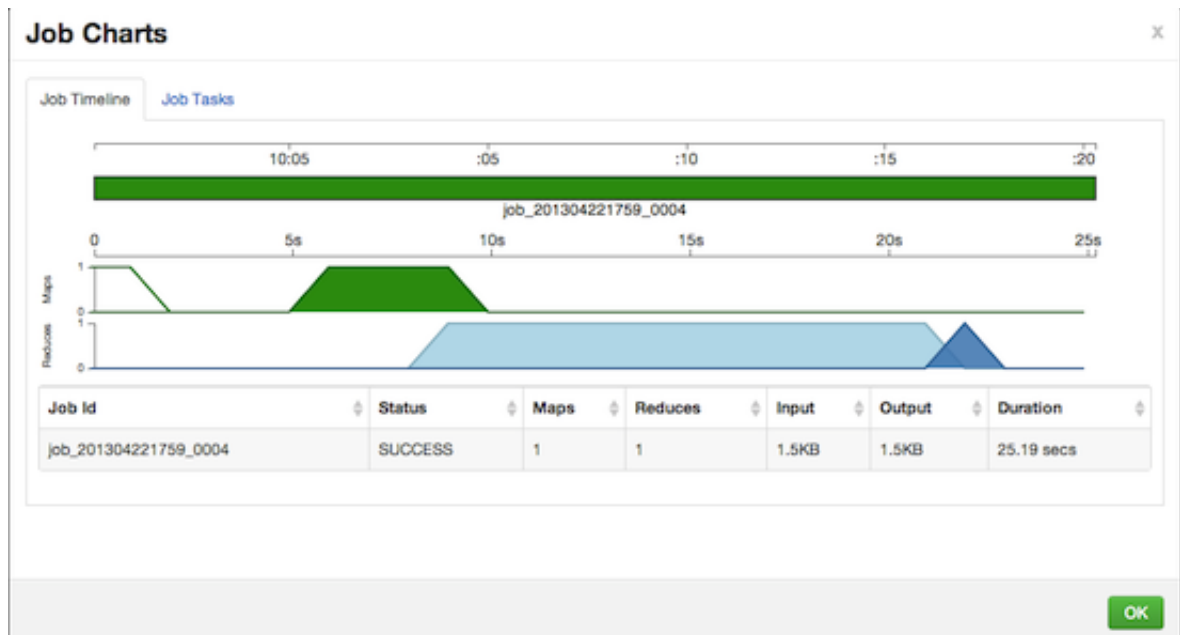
Job Charts

x

Job Timeline Job Tasks

10:05 :05 :10 :15 :20

job_201304221759_0004

0 5s 10s 15s 20s 25s

1
Maps
0

1
Reduces
0

| Job Id | Status | Maps | Reduces | Input | Output | Duration |
|---|---|---|---|---|---|---|
| job_201304221759_0004 | SUCCESS | 1 | 1 | 1.5KB | 1.5KB | 25.19 secs |

OK